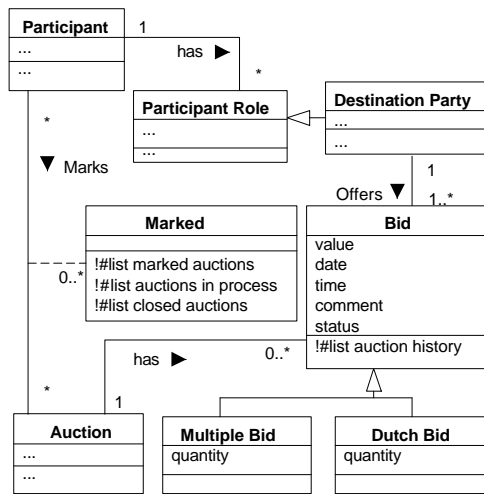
Participant
...
...

1

has ▶

*

Participant Role
...
...

Destination Party
...
...

*

▼ Marks

1

Offers ▼

1..*

Marked
!#list marked auctions
!#list auctions in process
!#list closed auctions

0..*

Bid
value
date
time
comment
status
!#list auction history

has ▶

0..*

1

*

Auction
...
...

Multiple Bid
quantity

Dutch Bid
quantity